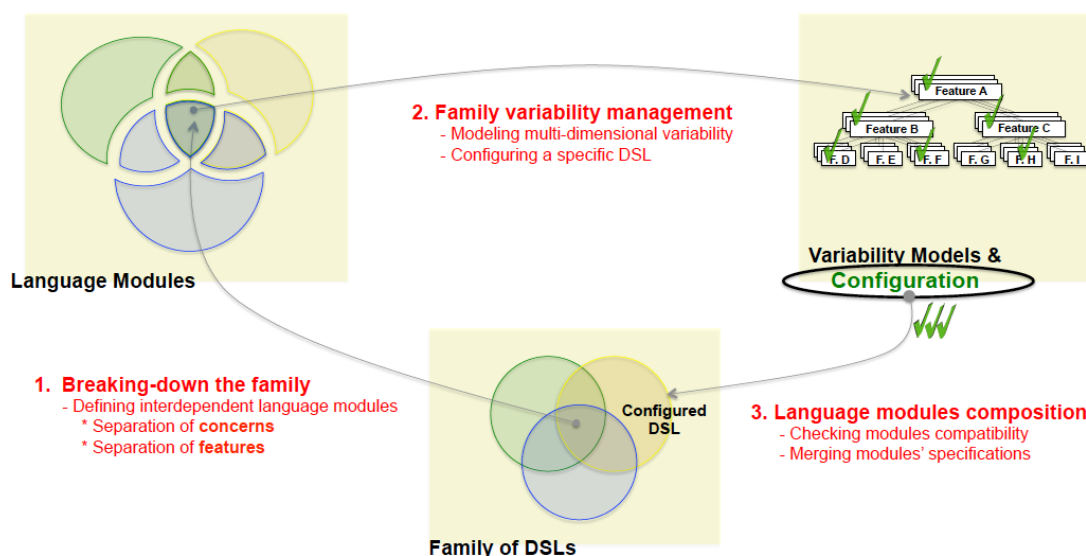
2. Family variability management
- Modeling multi-dimensional variability
- Configuring a specific DSL

Feature A
Feature B
Feature C
F. D
F. E
F. F
F. G
F. H
F. I

Language Modules

Variability Models &
Configuration

1. Breaking-down the family
- Defining interdependent language modules
* Separation of concerns
* Separation of features

Configured DSL

3. Language modules composition
- Checking modules compatibility
- Merging modules' specifications

Family of DSLs